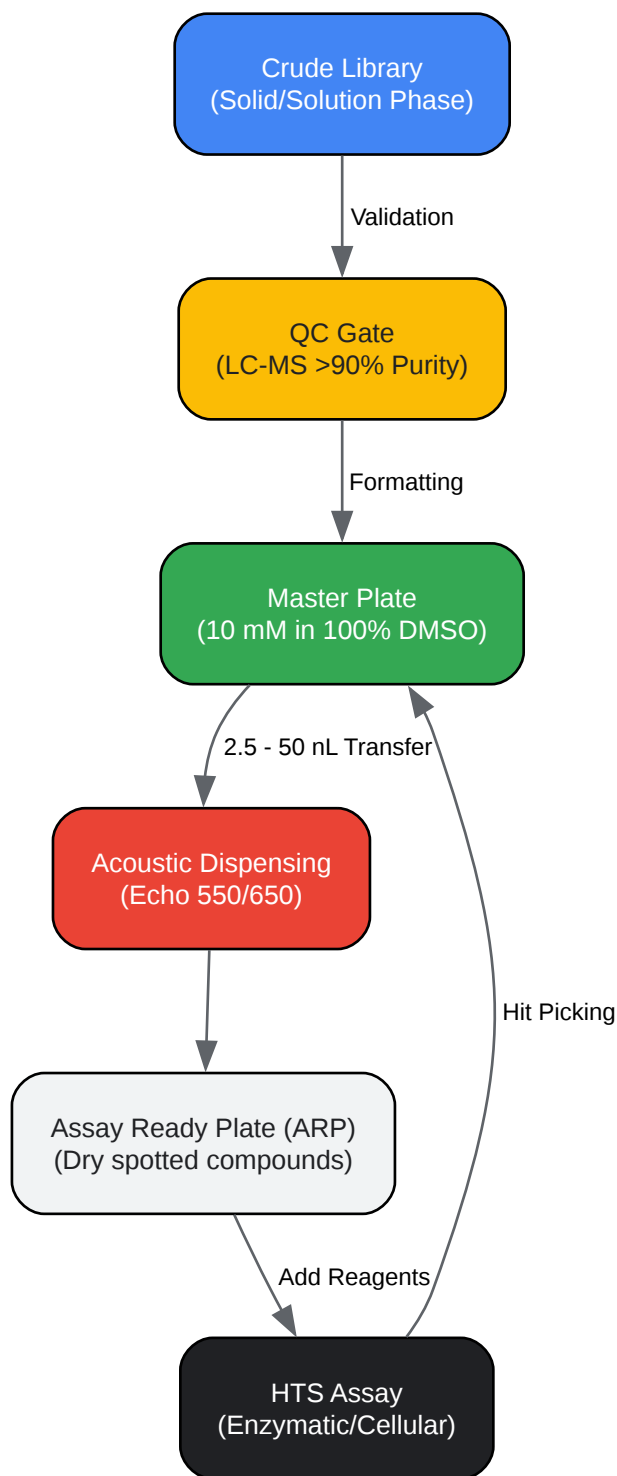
Crude Library
(Solid/Solution Phase)

Validation

QC Gate
(LC-MS >90% Purity)

Formatting

Master Plate
(10 mM in 100% DMSO)

2.5 - 50 nL Transfer

Acoustic Dispensing
(Echo 550/650)

Hit Picking

Assay Ready Plate (ARP)
(Dry spotted compounds)

Add Reagents

HTS Assay
(Enzymatic/Cellular)